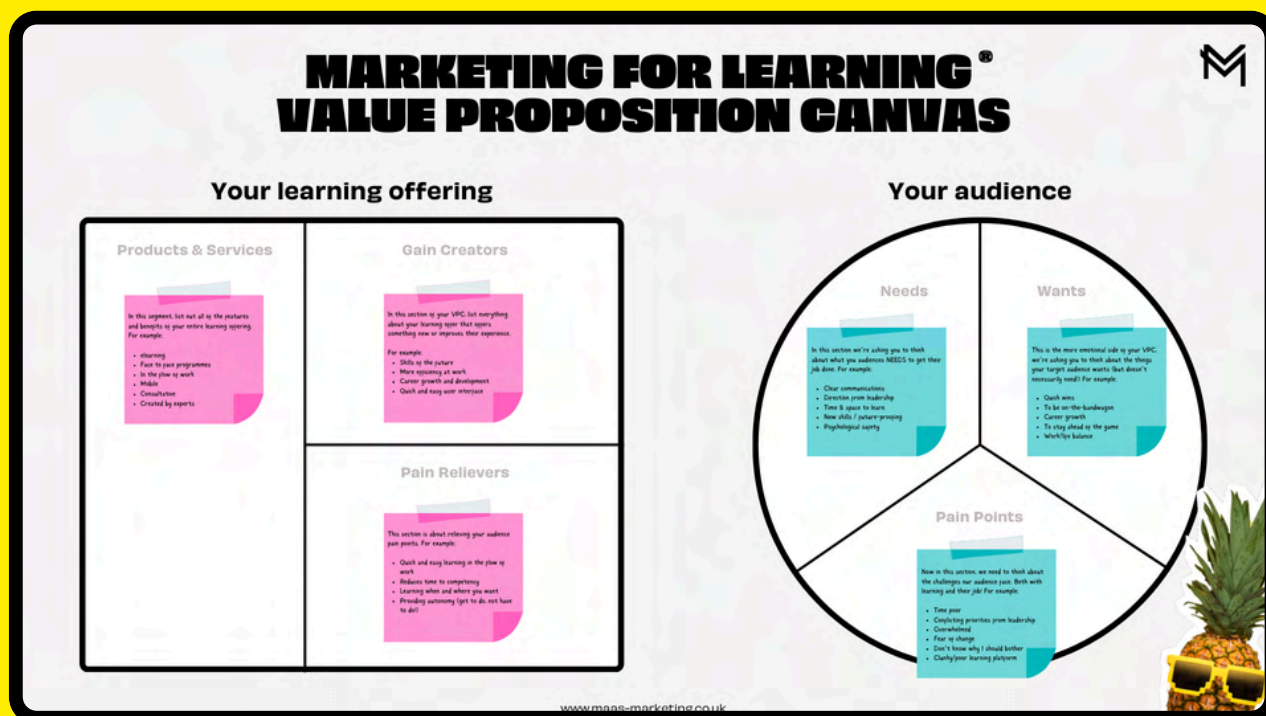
MARKETING FOR LEARNING®
VALUE PROPOSITION CANVAS

Your learning offering

Products & Services

In this segment, list out all of the features and benefits of your entire learning offering. For example:

- elearning
- Face to face programmes
- In the flow of work
- Mobile
- Consultation
- Created by experts

Gain Creators

In this section of your VPC, list everything about your learning offer that offers something new or improves their experience.

For example:
- Skills of the future
- More efficiency at work
- Career growth and development
- Quick and easy user interface

Pain Relievers

This section is about relieving your audience pain points. For example:

- Quick and easy learning in the flow of work
- Reduces time to competency
- Learning when and where you want
- Providing autonomy (get to do, not have to do!)

Your audience

Needs

In this section we're asking you to think about what you audiences NEEDS to get their job done. For example:

- Clear communications
- Direction from leadership
- Time & space to learn
- New skills / future-proofing
- Psychological safety

Wants

This is the more emotional side of your VPC, we're asking you to think about the things your target audience wants (but doesn't necessarily need)! For example:

- Quick wins
- To be on-the-bandwagon
- Career growth
- To stay ahead of the game
- Work/life balance

Pain Points

Now in this section, we need to think about the challenges our audience face. Both with learning and their job! For example:

- Time poor
- Conflicting priorities from leadership
- Overwhelmed
- Fear of change
- Don't know why I should bother
- Clunky/poor learning platform

www.maas-marketing.co.uk